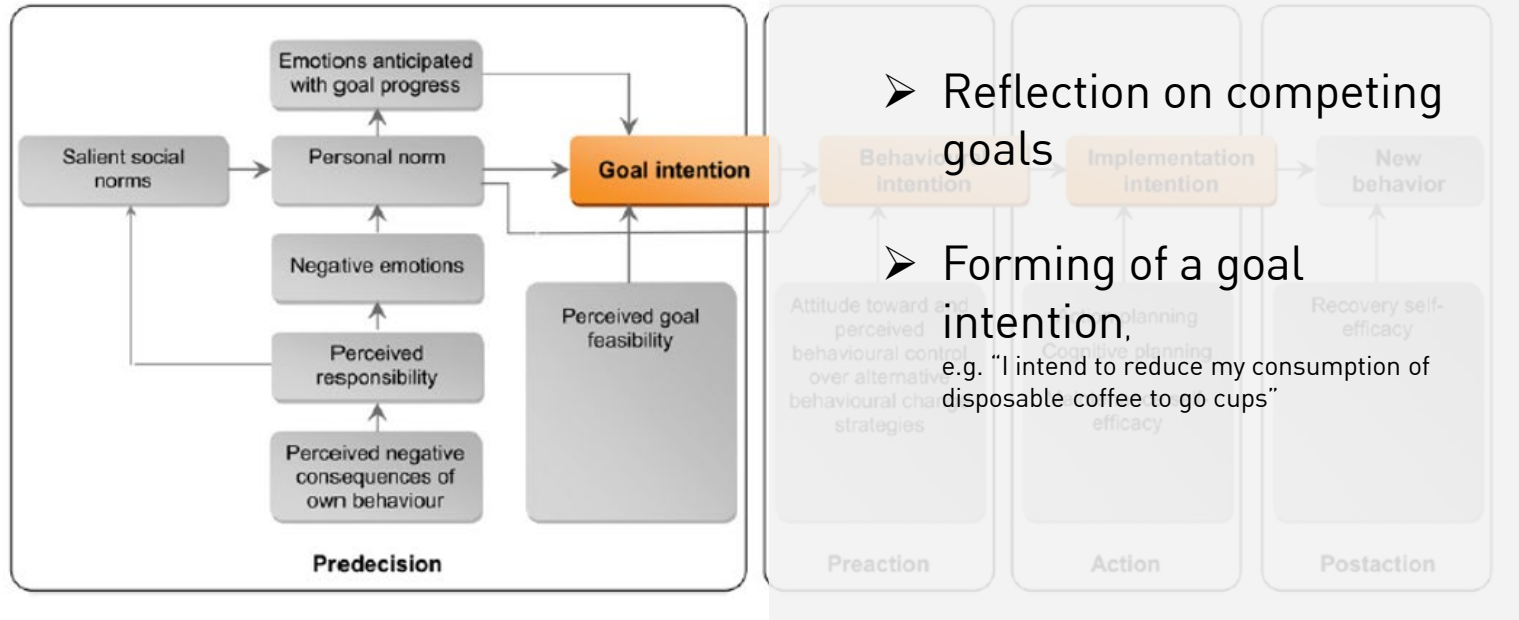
Emotions anticipated with goal progress

Salient social norms

Personal norm

Goal intention

Negative emotions

Perceived goal feasibility

Perceived responsibility

Perceived negative consequences of own behaviour

Predecision

Behavior intention

Implementation intention

New behavior

Attitude toward and perceived behavioural control over alternative behavioural change strategies

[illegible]planning
Cognitive planning
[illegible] efficacy

Recovery self-efficacy

Preaction

Action

Postaction

➢ Reflection on competing goals

➢ Forming of a goal intention,
e.g. "I intend to reduce my consumption of disposable coffee to go cups"